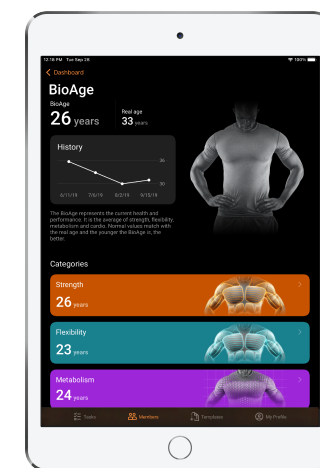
12:16 PM Tue Sep 26

100%

< Dashboard

BioAge

BioAge

26 years

Real age

33 years

History

35

30

6/11/18

7/6/18

8/2/18

9/10/18

The BioAge represents the current health and performance. It is the average of strength, flexibility, metabolism and cardio. Normal values match with the real age and the younger the BioAge is, the better.

Categories

Strength

26 years

Flexibility

23 years

Metabolism

24 years

Tasks

Members

Templates

My Profile